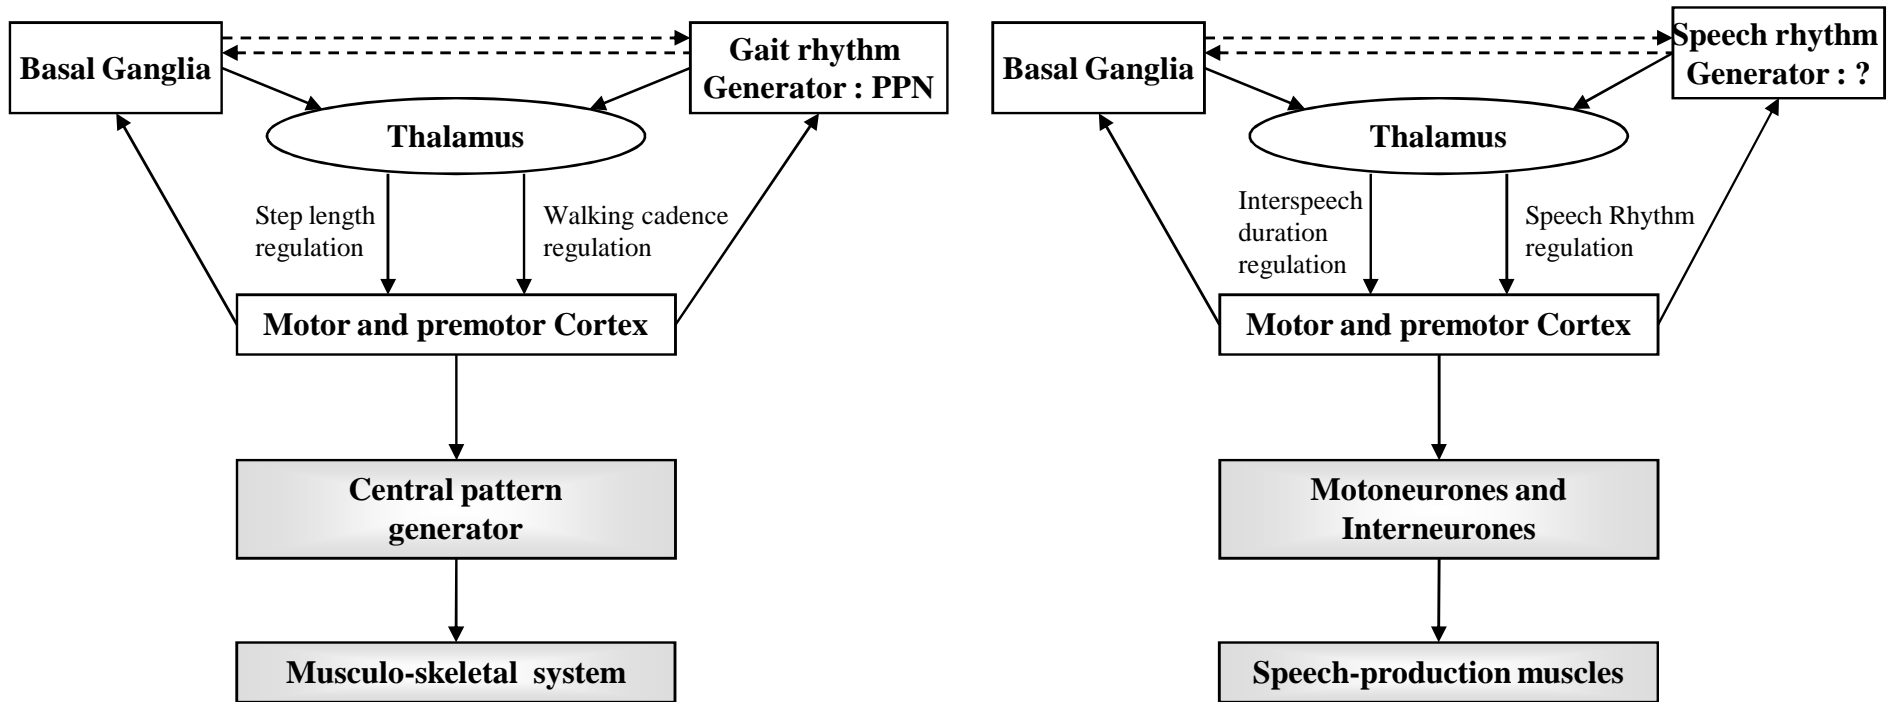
Basal Ganglia

Gait rhythm Generator : PPN

Thalamus

Step length regulation

Walking cadence regulation

Motor and premotor Cortex

Central pattern generator

Musculo-skeletal system

Basal Ganglia

Speech rhythm Generator : ?

Thalamus

Interspeech duration regulation

Speech Rhythm regulation

Motor and premotor Cortex

Motoneurones and Interneurones

Speech-production muscles